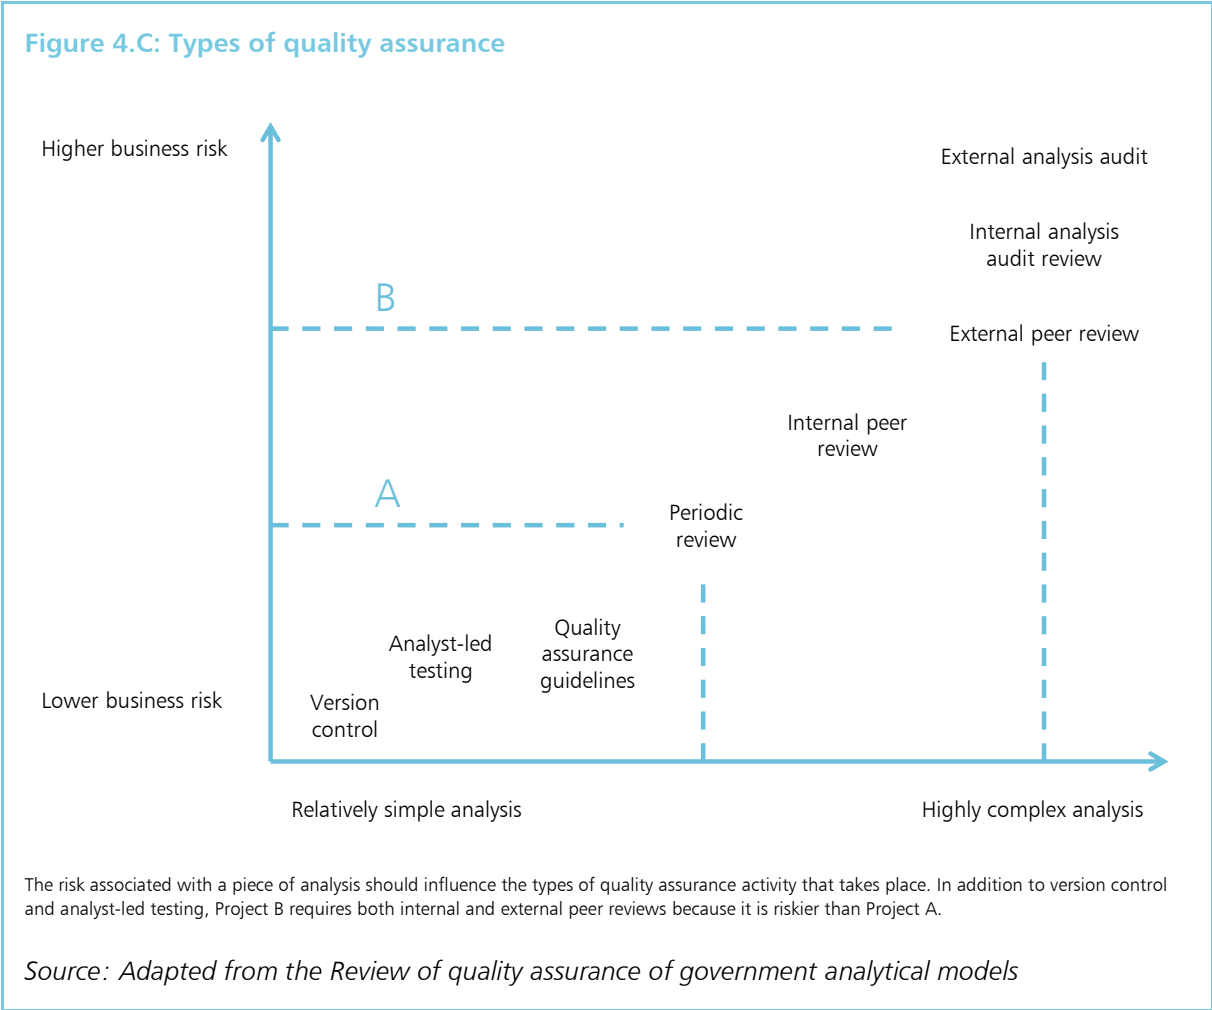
Figure 4.C: Types of quality assurance

Higher business risk

External analysis audit

Internal analysis audit review

B

External peer review

Internal peer review

A

Periodic review

Analyst-led testing

Quality assurance guidelines

Lower business risk

Version control

Relatively simple analysis

Highly complex analysis

The risk associated with a piece of analysis should influence the types of quality assurance activity that takes place. In addition to version control and analyst-led testing, Project B requires both internal and external peer reviews because it is riskier than Project A.

Source: Adapted from the Review of quality assurance of government analytical models